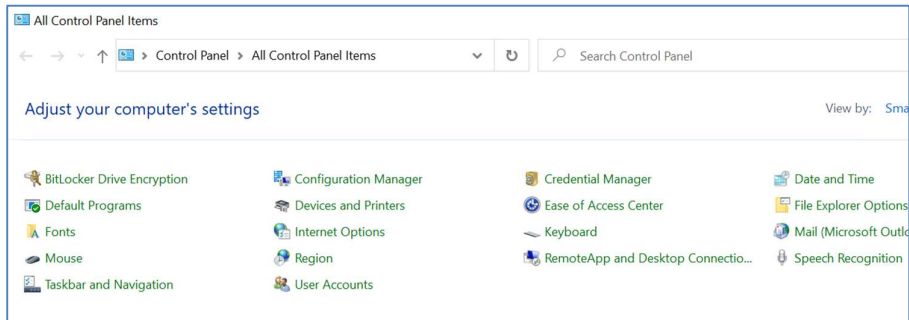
All Control Panel Items

> Control Panel > All Control Panel Items

Search Control Panel

Adjust your computer's settings

View by: Sma

BitLocker Drive Encryption
Configuration Manager
Credential Manager
Date and Time
Default Programs
Devices and Printers
Ease of Access Center
File Explorer Options
Fonts
Internet Options
Keyboard
Mail (Microsoft Outlo
Mouse
Region
RemoteApp and Desktop Connectio...
Speech Recognition
Taskbar and Navigation
User Accounts